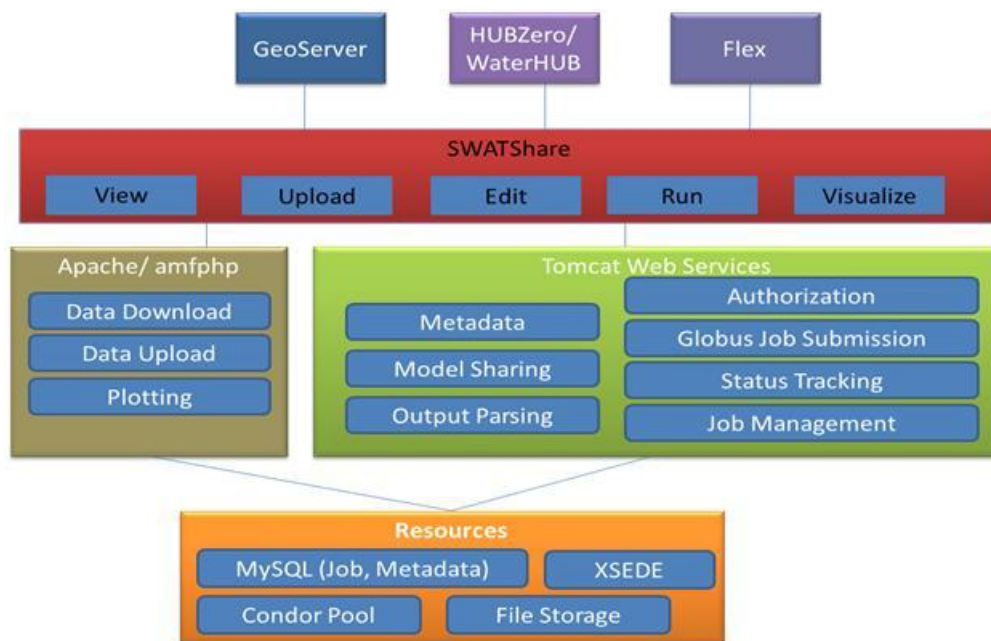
GeoServer

HUBZero/ WaterHUB

Flex

SWATShare

View

Upload

Edit

Run

Visualize

Apache/ amfphp

Data Download

Data Upload

Plotting

Tomcat Web Services

Metadata

Model Sharing

Output Parsing

Authorization

Globus Job Submission

Status Tracking

Job Management

Resources

MySQL (Job, Metadata)

XSEDE

Condor Pool

File Storage